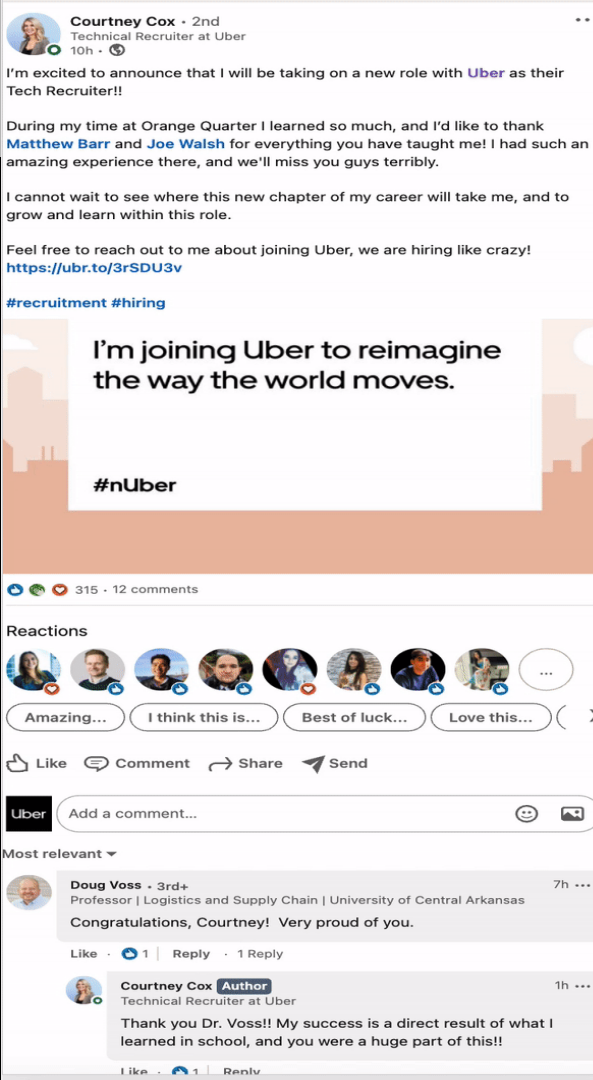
Courtney Cox • 2nd
Technical Recruiter at Uber
10h •

I'm excited to announce that I will be taking on a new role with Uber as their Tech Recruiter!!

During my time at Orange Quarter I learned so much, and I'd like to thank Matthew Barr and Joe Walsh for everything you have taught me! I had such an amazing experience there, and we'll miss you guys terribly.

I cannot wait to see where this new chapter of my career will take me, and to grow and learn within this role.

Feel free to reach out to me about joining Uber, we are hiring like crazy!
https://ubr.to/3rSDU3v

#recruitment #hiring

I'm joining Uber to reimagine the way the world moves.

#nUber

315 • 12 comments

Reactions

...

Amazing... I think this is... Best of luck... Love this...

Like Comment Share Send

Uber Add a comment...

Most relevant

Doug Voss • 3rd+
Professor | Logistics and Supply Chain | University of Central Arkansas
7h
Congratulations, Courtney! Very proud of you.

Like • 1 | Reply • 1 Reply

Courtney Cox Author
Technical Recruiter at Uber
1h
Thank you Dr. Voss!! My success is a direct result of what I learned in school, and you were a huge part of this!!

Like • 1 | Reply